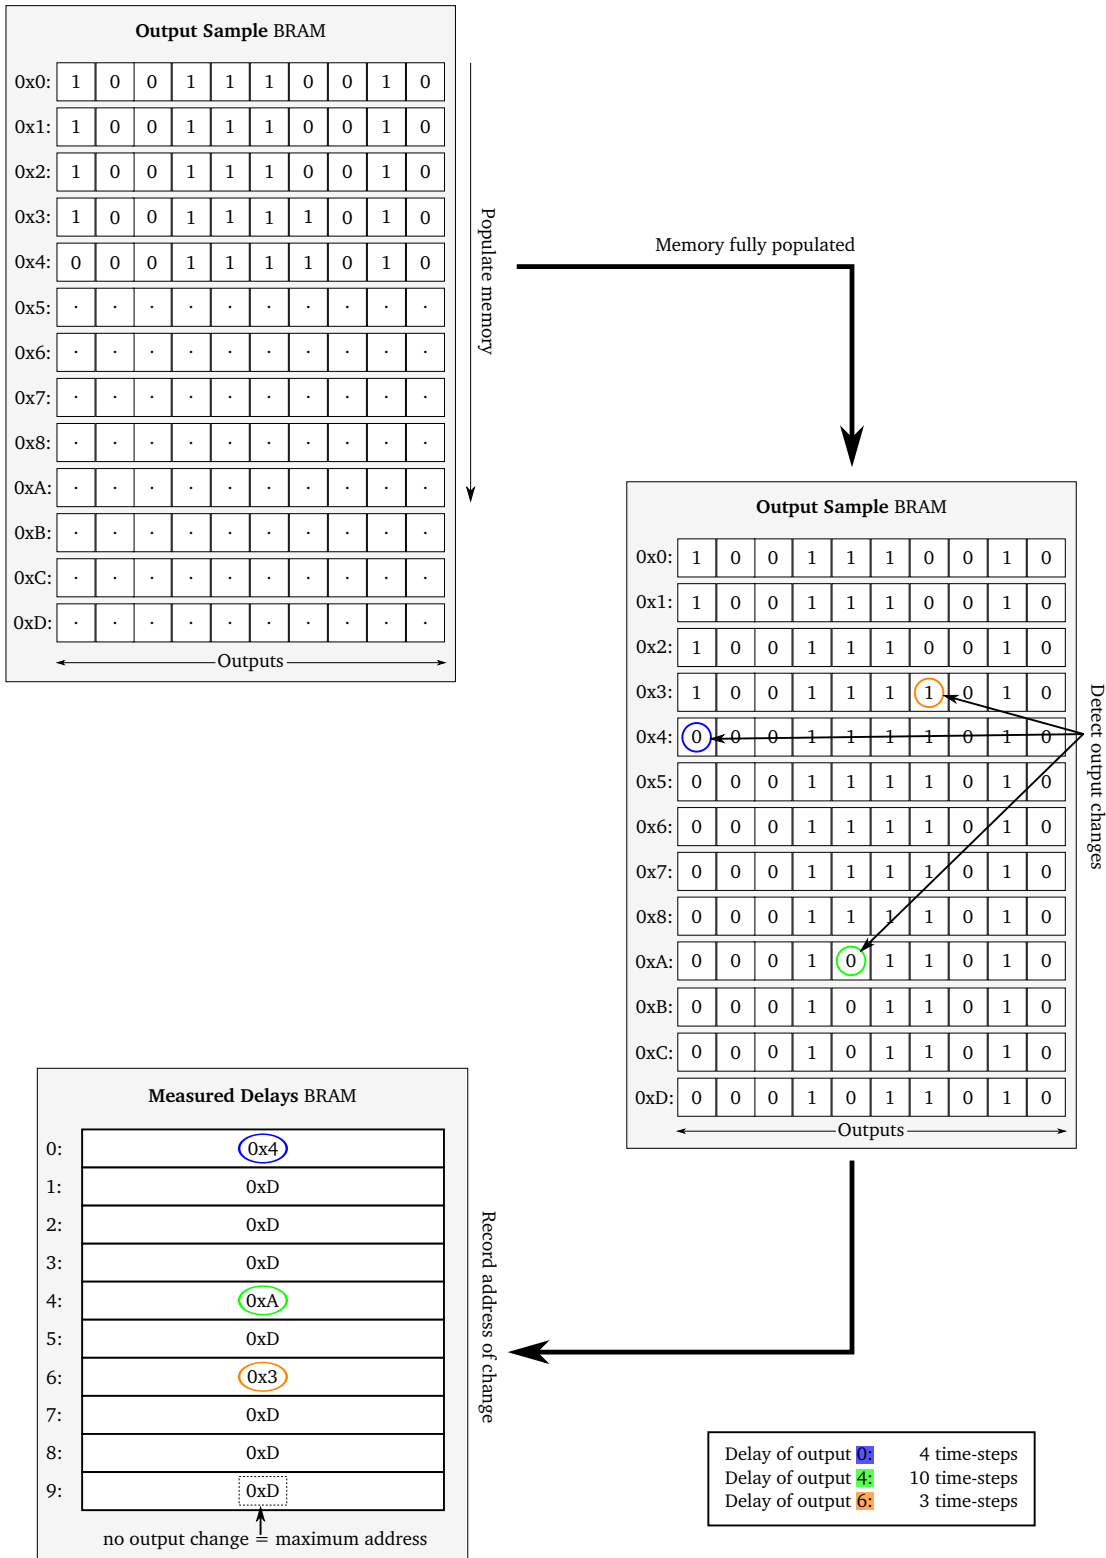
**Output Sample** BRAM

| | | | | | | | | | | |
|---|---|---|---|---|---|---|---|---|---|---|
| 0x0: | 1 | 0 | 0 | 1 | 1 | 1 | 0 | 0 | 1 | 0 |
| 0x1: | 1 | 0 | 0 | 1 | 1 | 1 | 0 | 0 | 1 | 0 |
| 0x2: | 1 | 0 | 0 | 1 | 1 | 1 | 0 | 0 | 1 | 0 |
| 0x3: | 1 | 0 | 0 | 1 | 1 | 1 | 1 | 0 | 1 | 0 |
| 0x4: | 0 | 0 | 0 | 1 | 1 | 1 | 1 | 0 | 1 | 0 |
| 0x5: | · | · | · | · | · | · | · | · | · | · |
| 0x6: | · | · | · | · | · | · | · | · | · | · |
| 0x7: | · | · | · | · | · | · | · | · | · | · |
| 0x8: | · | · | · | · | · | · | · | · | · | · |
| 0xA: | · | · | · | · | · | · | · | · | · | · |
| 0xB: | · | · | · | · | · | · | · | · | · | · |
| 0xC: | · | · | · | · | · | · | · | · | · | · |
| 0xD: | · | · | · | · | · | · | · | · | · | · |

Outputs

Populate memory

Memory fully populated

**Output Sample** BRAM

| | | | | | | | | | | |
|---|---|---|---|---|---|---|---|---|---|---|
| 0x0: | 1 | 0 | 0 | 1 | 1 | 1 | 0 | 0 | 1 | 0 |
| 0x1: | 1 | 0 | 0 | 1 | 1 | 1 | 0 | 0 | 1 | 0 |
| 0x2: | 1 | 0 | 0 | 1 | 1 | 1 | 0 | 0 | 1 | 0 |
| 0x3: | 1 | 0 | 0 | 1 | 1 | 1 | 1 | 0 | 1 | 0 |
| 0x4: | 0 | 0 | 0 | 1 | 1 | 1 | 1 | 0 | 1 | 0 |
| 0x5: | 0 | 0 | 0 | 1 | 1 | 1 | 1 | 0 | 1 | 0 |
| 0x6: | 0 | 0 | 0 | 1 | 1 | 1 | 1 | 0 | 1 | 0 |
| 0x7: | 0 | 0 | 0 | 1 | 1 | 1 | 1 | 0 | 1 | 0 |
| 0x8: | 0 | 0 | 0 | 1 | 1 | 1 | 1 | 0 | 1 | 0 |
| 0xA: | 0 | 0 | 0 | 1 | 0 | 1 | 1 | 0 | 1 | 0 |
| 0xB: | 0 | 0 | 0 | 1 | 0 | 1 | 1 | 0 | 1 | 0 |
| 0xC: | 0 | 0 | 0 | 1 | 0 | 1 | 1 | 0 | 1 | 0 |
| 0xD: | 0 | 0 | 0 | 1 | 0 | 1 | 1 | 0 | 1 | 0 |

Outputs

Detect output changes

**Measured Delays** BRAM

| | |
|---|---|
| 0: | 0x4 |
| 1: | 0xD |
| 2: | 0xD |
| 3: | 0xD |
| 4: | 0xA |
| 5: | 0xD |
| 6: | 0x3 |
| 7: | 0xD |
| 8: | 0xD |
| 9: | 0xD |

no output change = maximum address

Record address of change

Delay of output 0: 4 time-steps
Delay of output 4: 10 time-steps
Delay of output 6: 3 time-steps